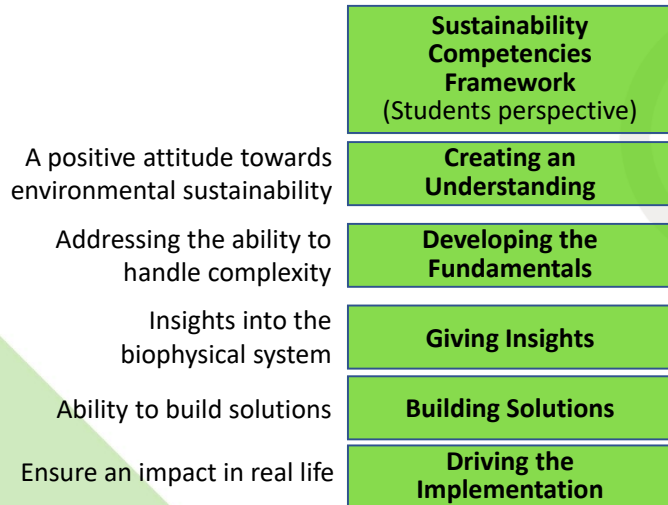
**Sustainability Competencies Framework** (Students perspective)

A positive attitude towards environmental sustainability | **Creating an Understanding**

Addressing the ability to handle complexity | **Developing the Fundamentals**

Insights into the biophysical system | **Giving Insights**

Ability to build solutions | **Building Solutions**

Ensure an impact in real life | **Driving the Implementation**